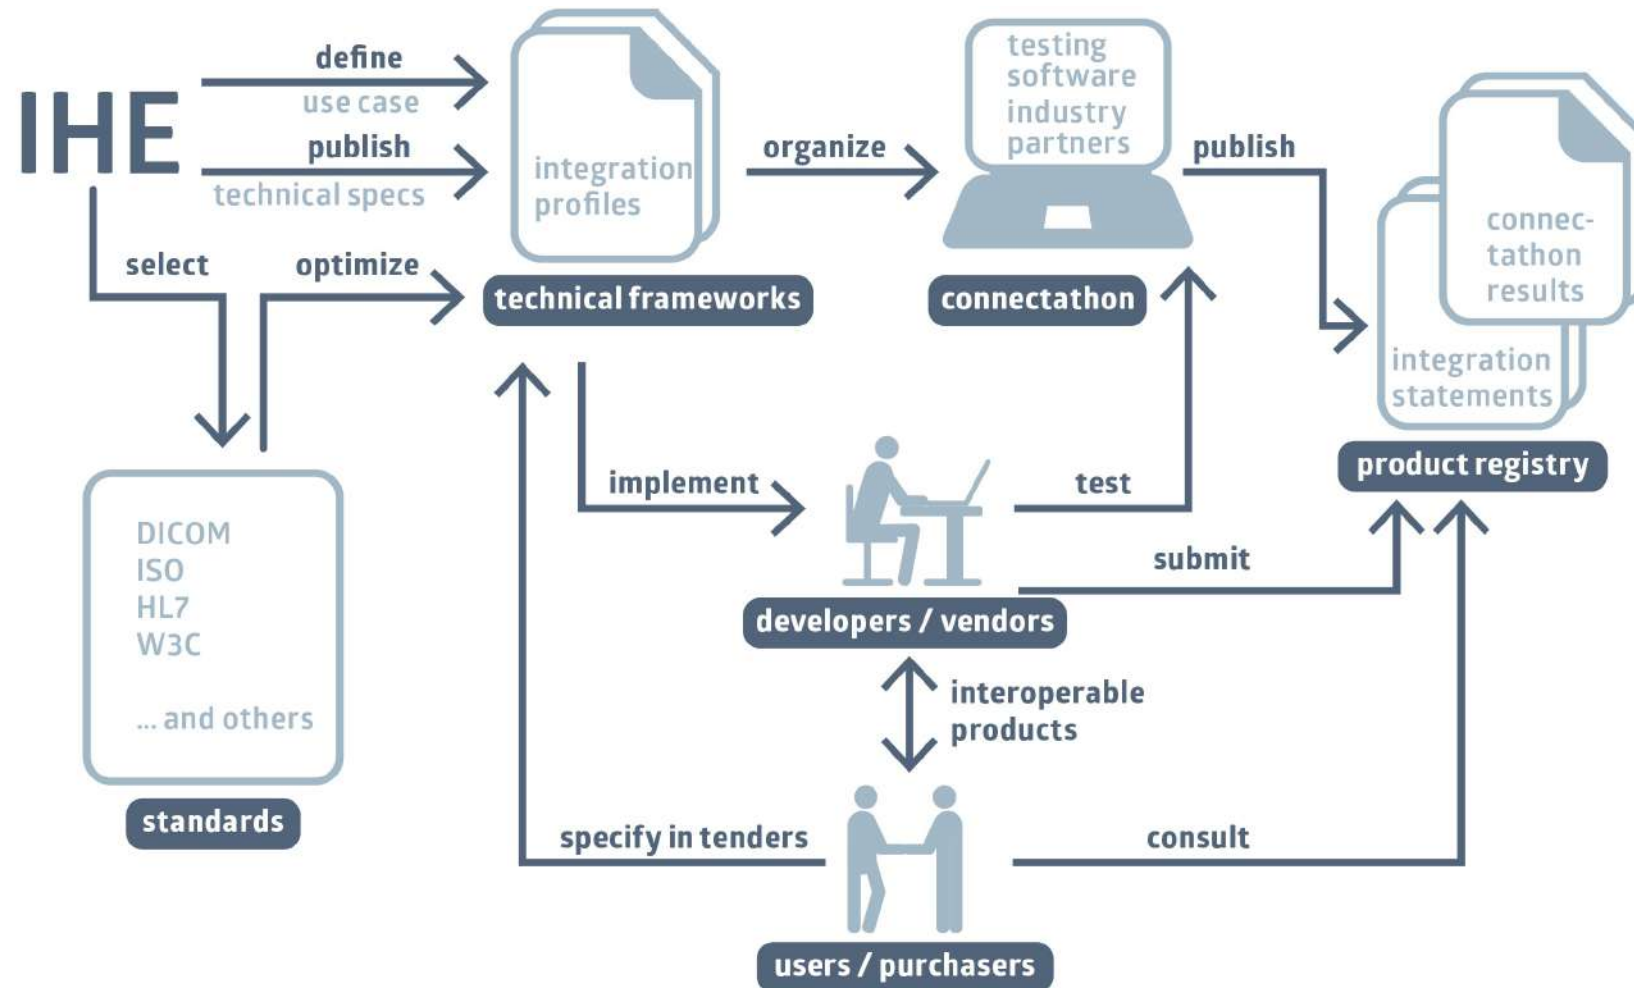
IHE

define

use case

publish

technical specs

select

optimize

integration profiles

technical frameworks

organize

testing software industry partners

connectathon

publish

connectathon results

integration statements

product registry

DICOM
ISO
HL7
W3C

... and others

standards

implement

test

submit

developers / vendors

interoperable products

specify in tenders

consult

users / purchasers